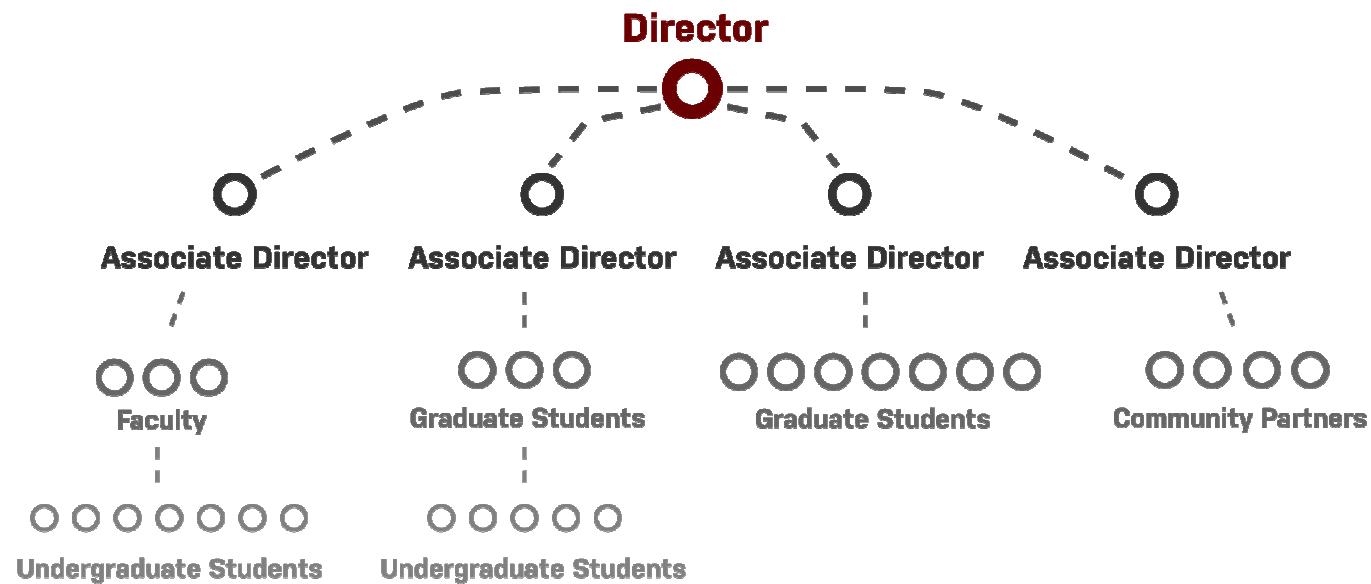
Director

Associate Director

Associate Director

Associate Director

Associate Director

Faculty

Undergraduate Students

Graduate Students

Undergraduate Students

Graduate Students

Community Partners